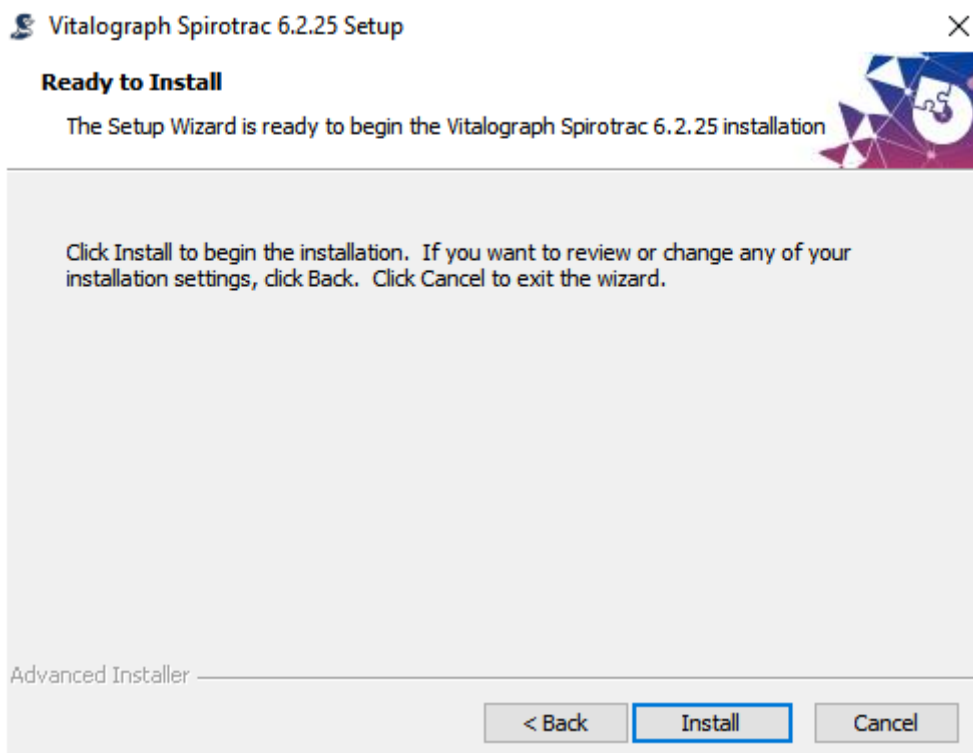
Vitalograph Spirotrac 6.2.25 Setup

Ready to Install

The Setup Wizard is ready to begin the Vitalograph Spirotrac 6.2.25 installation

Click Install to begin the installation. If you want to review or change any of your installation settings, click Back. Click Cancel to exit the wizard.

Advanced Installer

< Back

Install

Cancel